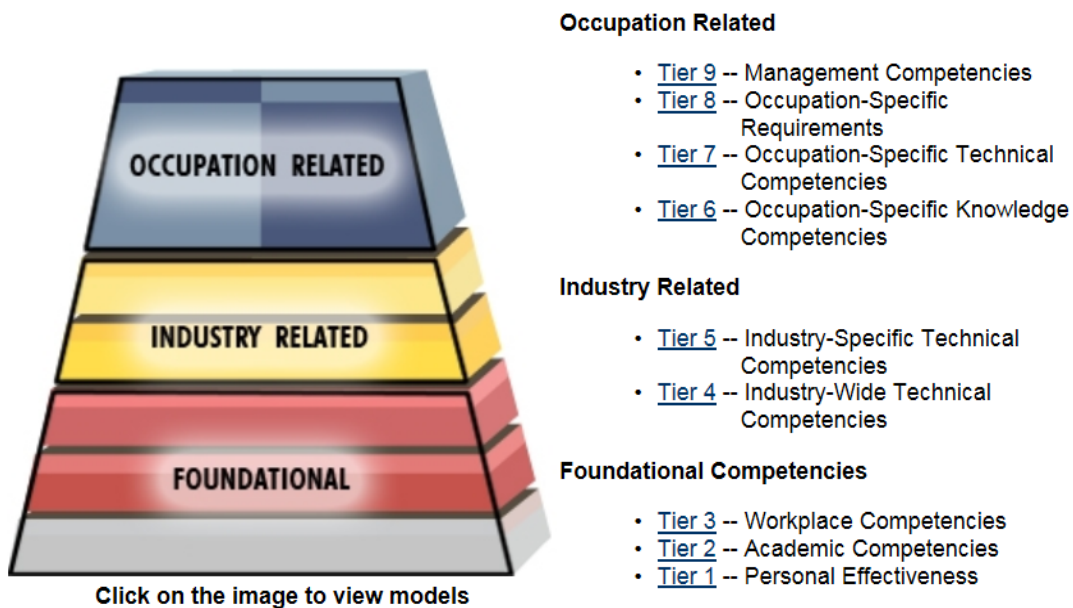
OCCUPATION RELATED

INDUSTRY RELATED

FOUNDATIONAL

Click on the image to view models

Occupation Related

- Tier 9 -- Management Competencies
- Tier 8 -- Occupation-Specific Requirements
- Tier 7 -- Occupation-Specific Technical Competencies
- Tier 6 -- Occupation-Specific Knowledge Competencies

Industry Related

- Tier 5 -- Industry-Specific Technical Competencies
- Tier 4 -- Industry-Wide Technical Competencies

Foundational Competencies

- Tier 3 -- Workplace Competencies
- Tier 2 -- Academic Competencies
- Tier 1 -- Personal Effectiveness